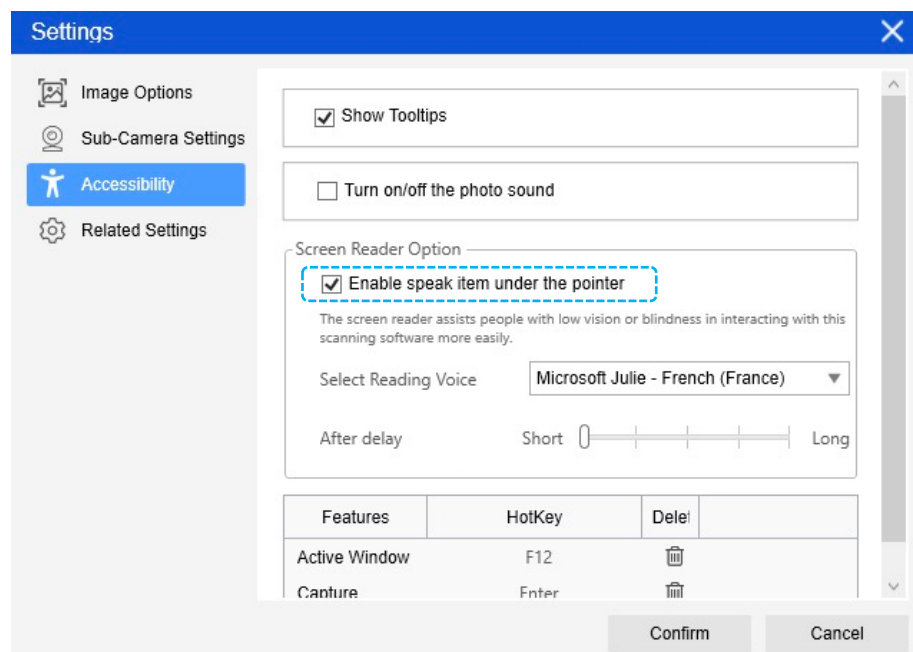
Settings

Image Options

Sub-Camera Settings

Accessibility

Related Settings

Show Tooltips

Turn on/off the photo sound

Screen Reader Option

Enable speak item under the pointer

The screen reader assists people with low vision or blindness in interacting with this scanning software more easily.

Select Reading Voice | Microsoft Julie - French (France)

After delay | Short | Long

| Features | HotKey | Delet |
|---|---|---|
| Active Window | F12 | |
| Capture | Enter | |

Confirm

Cancel